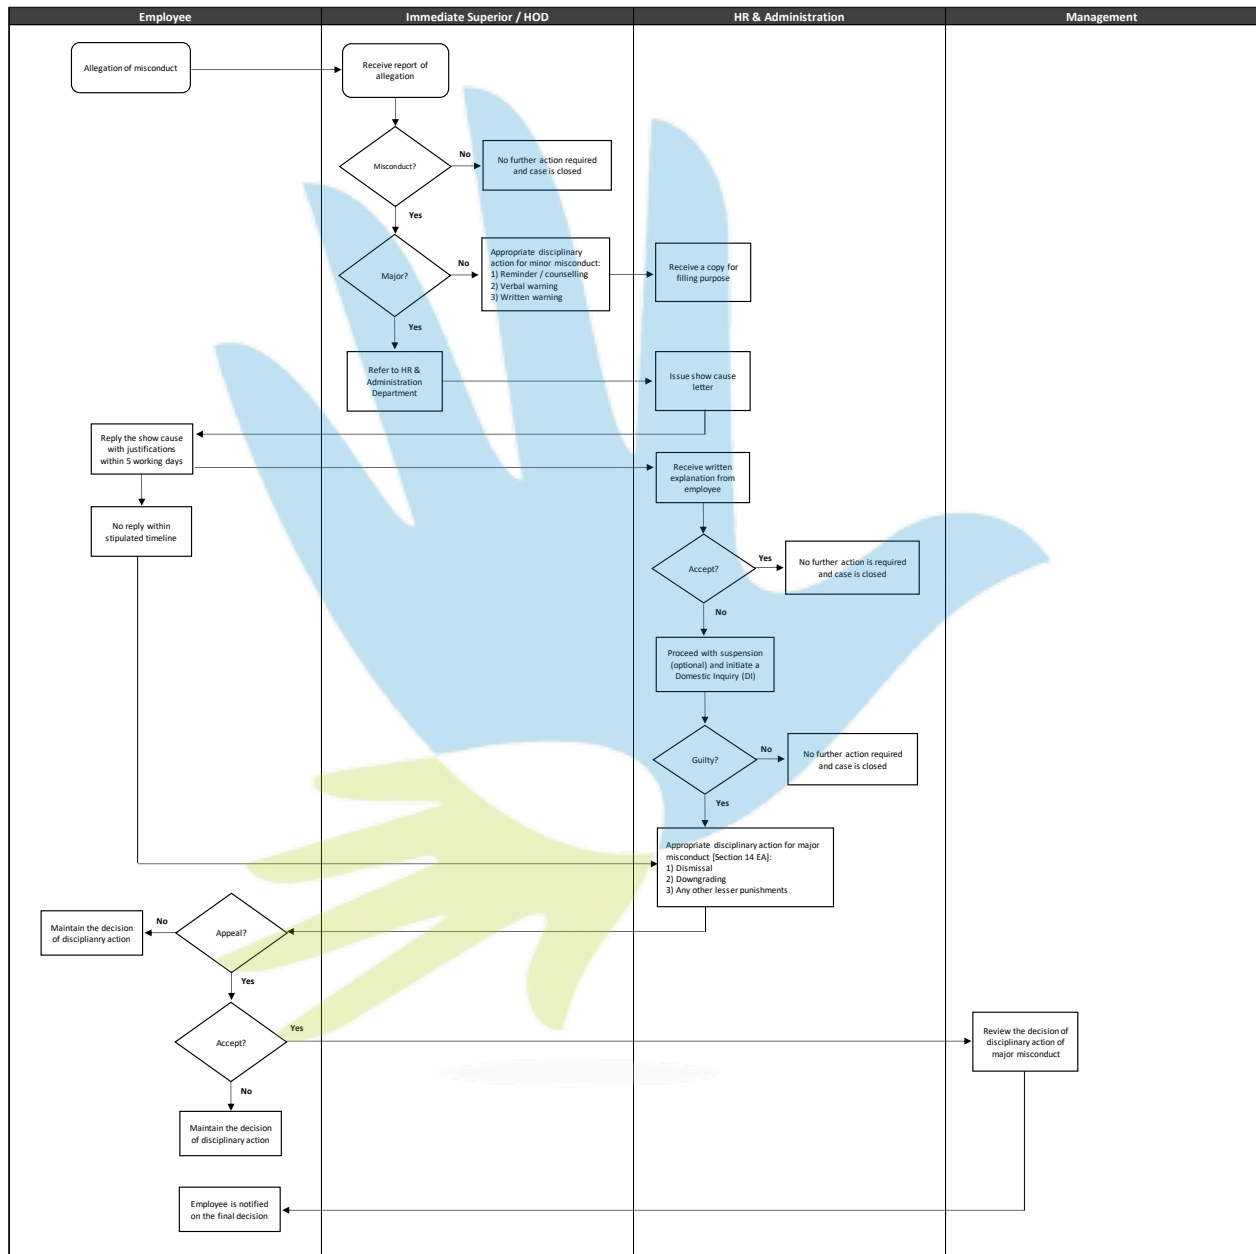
Employee

Immediate Superior / HOD

HR & Administration

Management

Allegation of misconduct

Receive report of allegation

Misconduct?

No

No further action required and case is closed

Yes

Major?

No

Appropriate disciplinary action for minor misconduct:
1) Reminder / counselling
2) Verbal warning
3) Written warning

Receive a copy for filling purpose

Yes

Refer to HR & Administration Department

Issue show cause letter

Reply the show cause with justifications within 5 working days

Receive written explanation from employee

No reply within stipulated timeline

Accept?

Yes

No further action is required and case is closed

No

Proceed with suspension (optional) and initiate a Domestic Inquiry (DI)

Guilty?

No

No further action required and case is closed

Yes

Appropriate disciplinary action for major misconduct [Section 14 EA]:
1) Dismissal
2) Downgrading
3) Any other lesser punishments

Maintain the decision of disciplianry action

No

Appeal?

Yes

Accept?

Yes

Review the decision of disciplinary action of major misconduct

No

Maintain the decision of disciplinary action

Employee is notified on the final decision